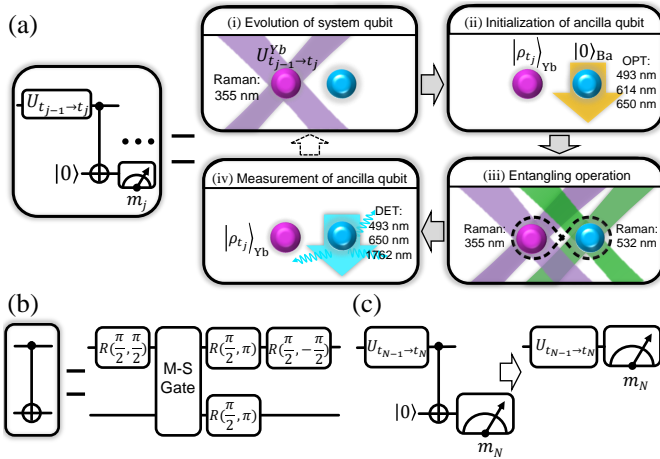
(a)

$U_{t_{j-1}\to t_j}$

$|0\rangle$

$m_j$

(i) Evolution of system qubit

$U^{Yb}_{t_{j-1}\to t_j}$

Raman: 355 nm

(ii) Initialization of ancilla qubit

$|\rho_{t_j}\rangle_{\text{Yb}}$

$|0\rangle_{\text{Ba}}$

OPT: 493 nm 614 nm 650 nm

(iv) Measurement of ancilla qubit

$|\rho_{t_j}\rangle_{\text{Yb}}$

DET: 493 nm 650 nm 1762 nm

(iii) Entangling operation

Raman: 355 nm

Raman: 532 nm

(b)

$R(\frac{\pi}{2},\frac{\pi}{2})$

M-S Gate

$R(\frac{\pi}{2},\pi)$

$R(\frac{\pi}{2},-\frac{\pi}{2})$

$R(\frac{\pi}{2},\pi)$

(c)

$U_{t_{N-1}\to t_N}$

$|0\rangle$

$m_N$

$U_{t_{N-1}\to t_N}$

$m_N$